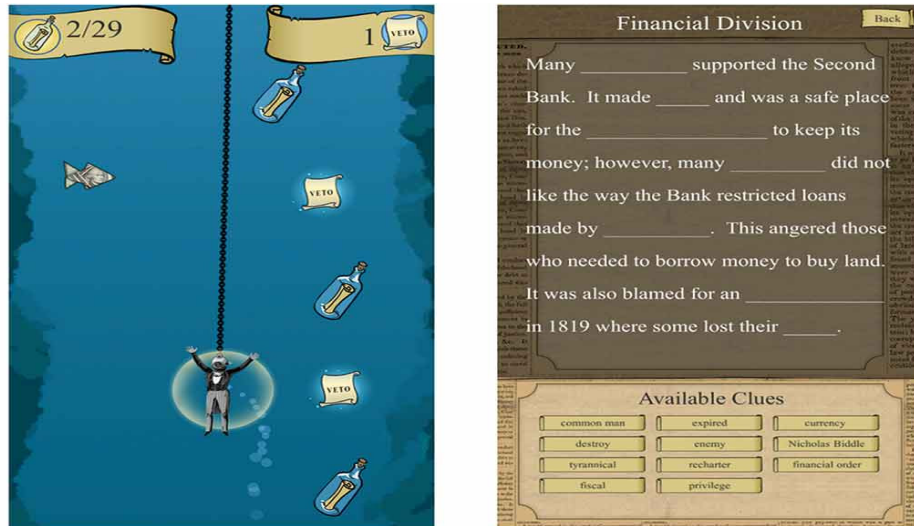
2/29

1 VETO

VETO

VETO

Financial Division

Back

Many ___________ supported the Second Bank. It made _____ and was a safe place for the _________________ to keep its money; however, many _________ did not like the way the Bank restricted loans made by __________. This angered those who needed to borrow money to buy land. It was also blamed for an ______________ in 1819 where some lost their _____.

Available Clues

| common man | expired | currency |
|---|---|---|
| destroy | enemy | Nicholas Biddle |
| tyrannical | recharter | financial order |
| fiscal | privilege | |